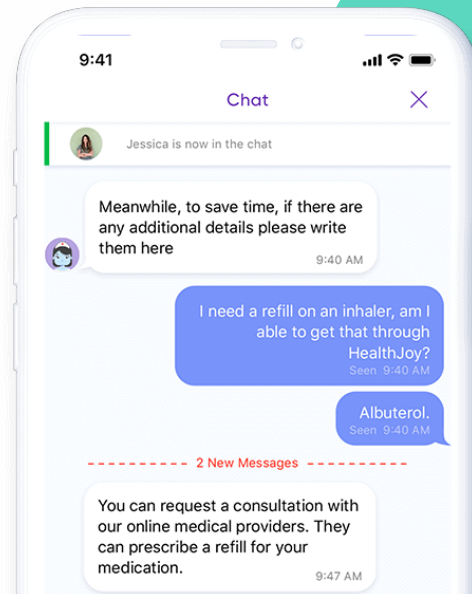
9:41

Chat

Jessica is now in the chat

Meanwhile, to save time, if there are any additional details please write them here
9:40 AM

I need a refill on an inhaler, am I able to get that through HealthJoy?
Seen 9:40 AM

Albuterol.
Seen 9:40 AM

2 New Messages

You can request a consultation with our online medical providers. They can prescribe a refill for your medication.
9:47 AM